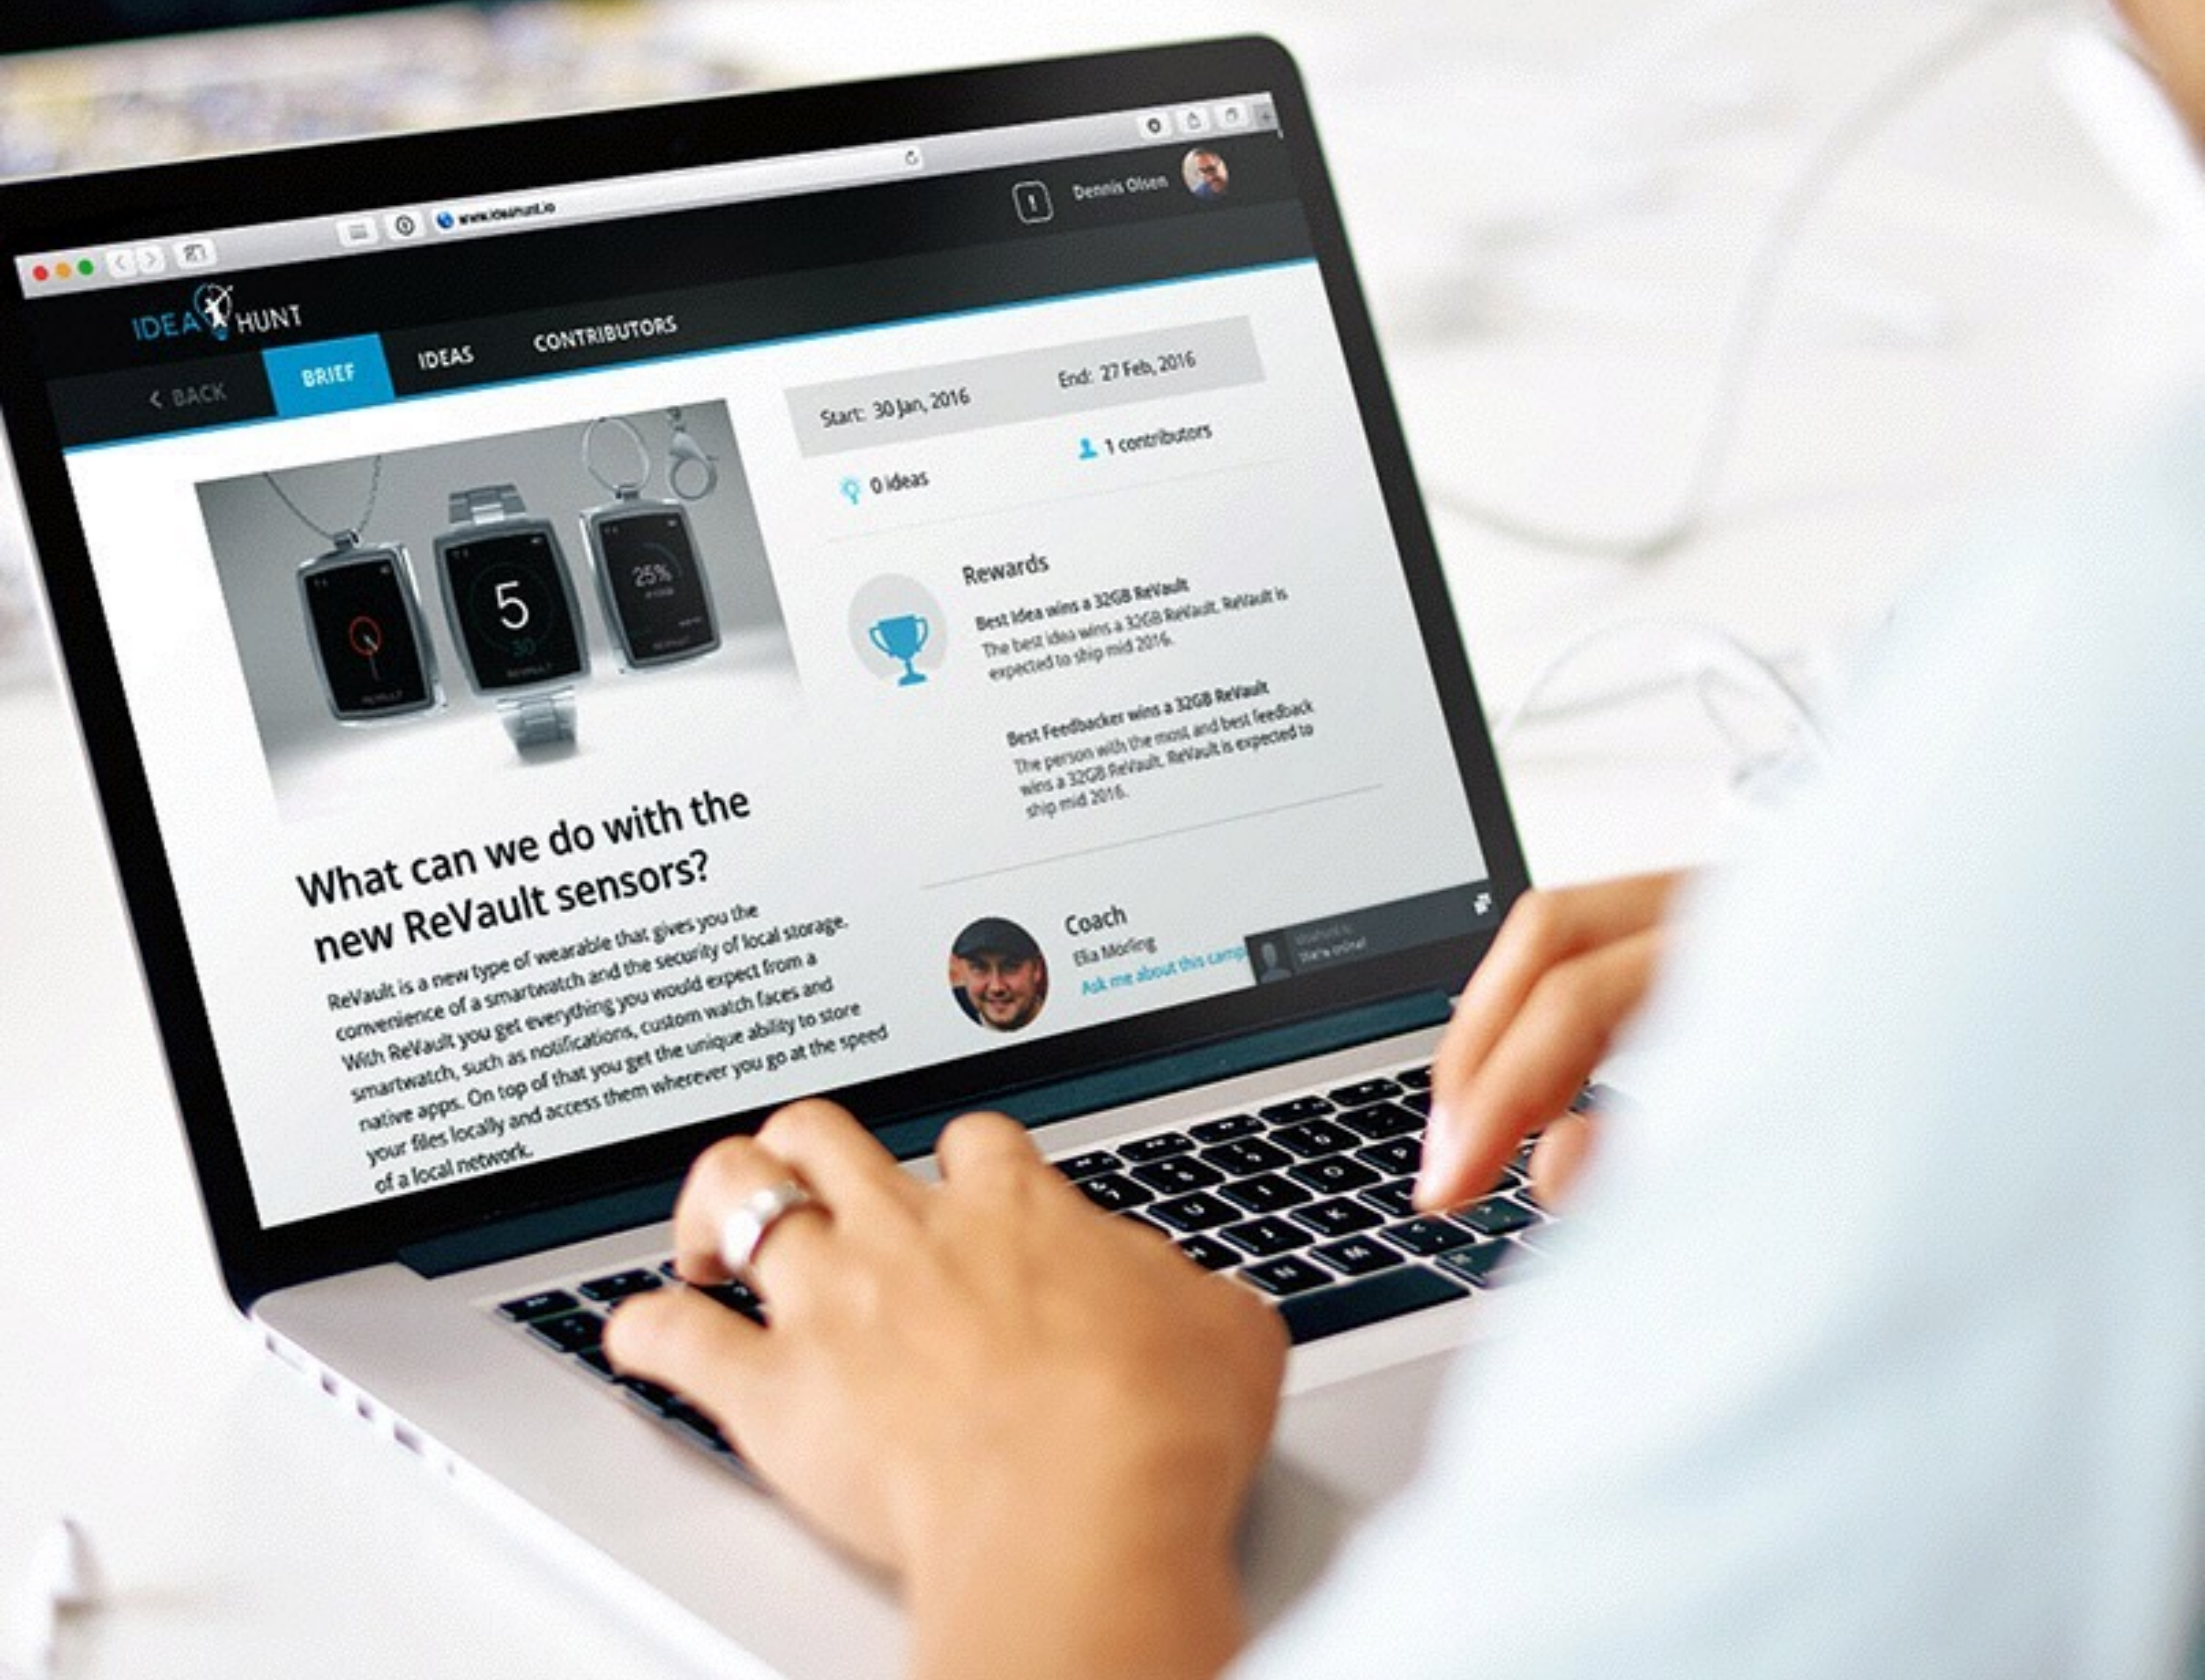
www.ideahunt.io

Dennis Olsen

IDEA HUNT

BRIEF IDEAS CONTRIBUTORS

BACK

Start: 30 Jan, 2016

End: 27 Feb, 2016

1 contributors

0 ideas

5

25%

Rewards

Best idea wins a 32GB ReVault
The best idea wins a 32GB ReVault. ReVault is expected to ship mid 2016.

Best Feedbacker wins a 32GB ReVault
The person with the most and best feedback wins a 32GB ReVault. ReVault is expected to ship mid 2016.

What can we do with the new ReVault sensors?

ReVault is a new type of wearable that gives you the convenience of a smartwatch and the security of local storage. With ReVault you get everything you would expect from a smartwatch, such as notifications, custom watch faces and native apps. On top of that you get the unique ability to store your files locally and access them wherever you go at the speed of a local network.

Coach
Ella Morling
Ask me about this camp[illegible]

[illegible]
She's online!